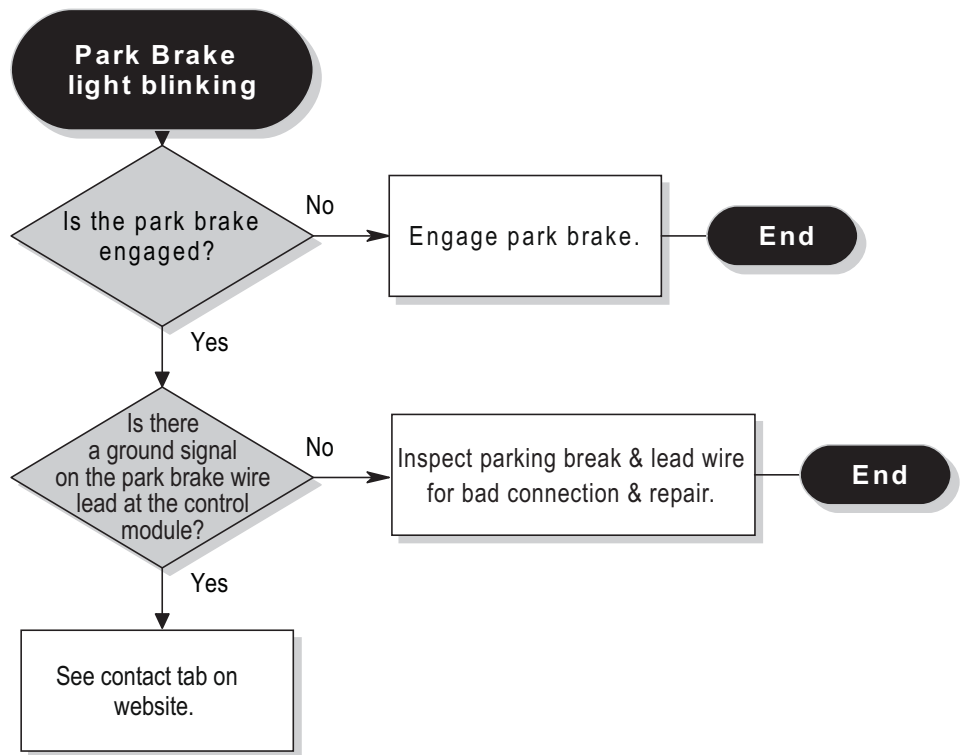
Park Brake light blinking

Is the park brake engaged?

No

Engage park brake.

End

Yes

Is there a ground signal on the park brake wire lead at the control module?

No

Inspect parking break & lead wire for bad connection & repair.

End

Yes

See contact tab on website.